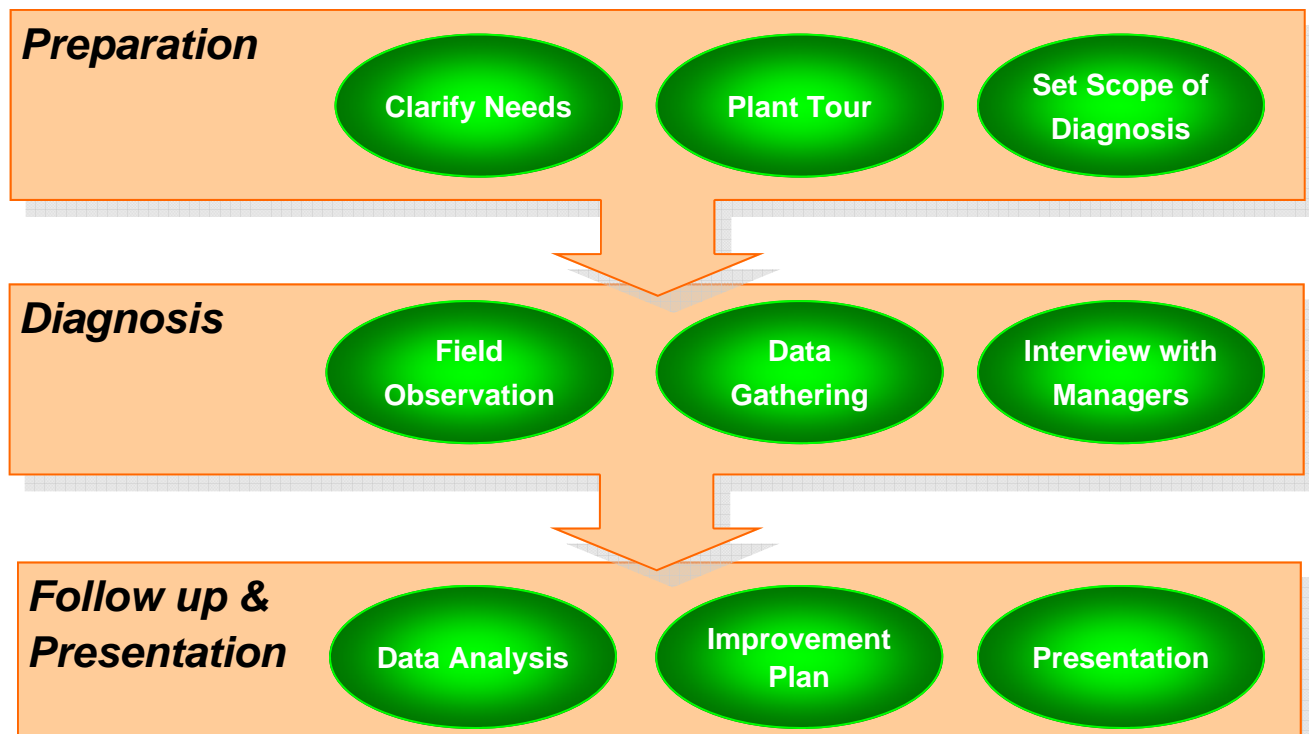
Preparation

Clarify Needs

Plant Tour

Set Scope of Diagnosis

Diagnosis

Field Observation

Data Gathering

Interview with Managers

Follow up & Presentation

Data Analysis

Improvement Plan

Presentation